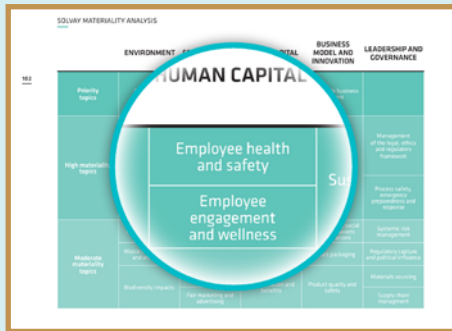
SOLVAY MATERIALITY ANALYSIS

102

| | ENVIRONMENT | E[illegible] | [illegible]PITAL | BUSINESS MODEL AND INNOVATION | LEADERSHIP AND GOVERNANCE |
|---|---|---|---|---|---|
| Priority topics | | | | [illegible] business | |
| High materiality topics | | | | | Management of the legal, ethics and regulatory framework |
| | | | | Su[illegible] | Process safety, emergency preparedness and response |
| Moderate materiality topics | | | | | Systemic risk management |
| | | | | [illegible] packaging | Regulatory capture and political influence |
| | | | | | Materials sourcing |
| | Biodiversity impacts | Fair marketing and advertising | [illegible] security | Product quality and safety | Supply chain management |

HUMAN CAPITAL

Employee health and safety

Employee engagement and wellness